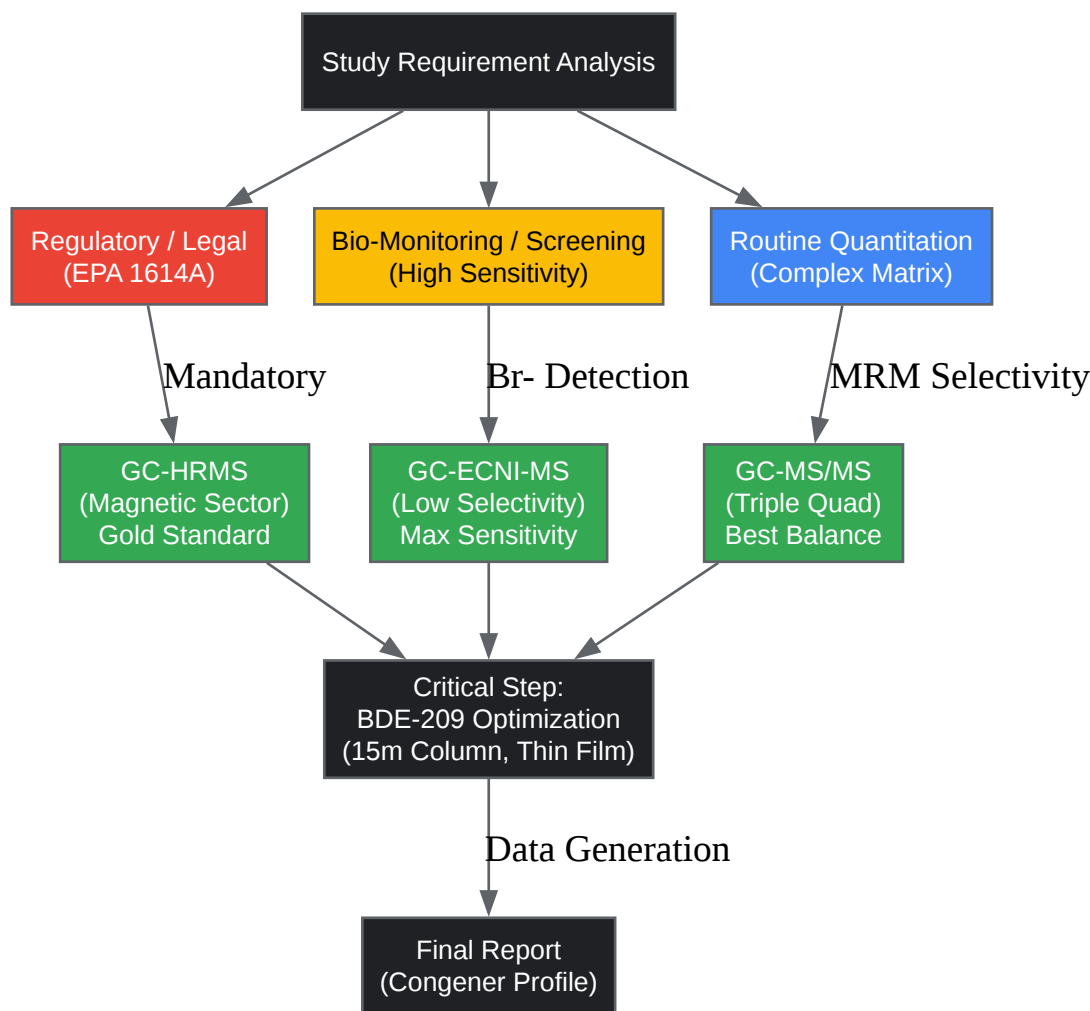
Study Requirement Analysis

Regulatory / Legal
(EPA 1614A)

Bio-Monitoring / Screening
(High Sensitivity)

Routine Quantitation
(Complex Matrix)

Mandatory

Br- Detection

MRM Selectivity

GC-HRMS
(Magnetic Sector)
Gold Standard

GC-ECNI-MS
(Low Selectivity)
Max Sensitivity

GC-MS/MS
(Triple Quad)
Best Balance

Critical Step:
BDE-209 Optimization
(15m Column, Thin Film)

Data Generation

Final Report
(Congener Profile)